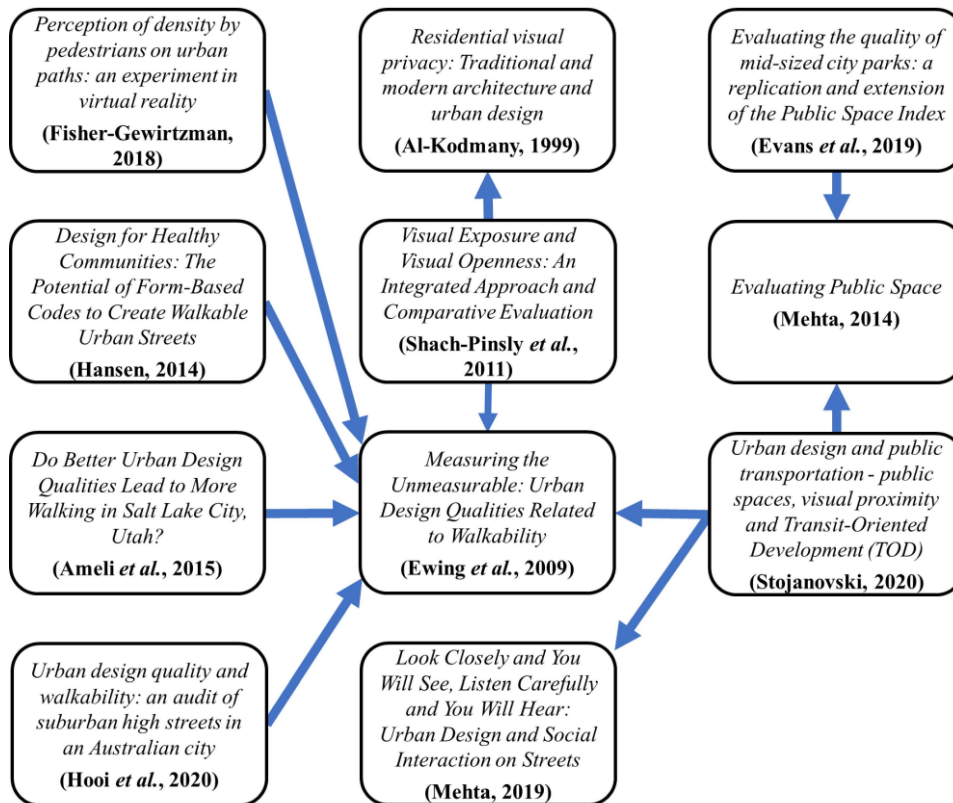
Perception of density by pedestrians on urban paths: an experiment in virtual reality
(Fisher-Gewirtzman, 2018)

Design for Healthy Communities: The Potential of Form-Based Codes to Create Walkable Urban Streets
(Hansen, 2014)

Do Better Urban Design Qualities Lead to More Walking in Salt Lake City, Utah?
(Ameli et al., 2015)

Urban design quality and walkability: an audit of suburban high streets in an Australian city
(Hooi et al., 2020)

Residential visual privacy: Traditional and modern architecture and urban design
(Al-Kodmany, 1999)

Visual Exposure and Visual Openness: An Integrated Approach and Comparative Evaluation
(Shach-Pinsly et al., 2011)

Measuring the Unmeasurable: Urban Design Qualities Related to Walkability
(Ewing et al., 2009)

Look Closely and You Will See, Listen Carefully and You Will Hear: Urban Design and Social Interaction on Streets
(Mehta, 2019)

Evaluating the quality of mid-sized city parks: a replication and extension of the Public Space Index
(Evans et al., 2019)

Evaluating Public Space
(Mehta, 2014)

Urban design and public transportation - public spaces, visual proximity and Transit-Oriented Development (TOD)
(Stojanovski, 2020)